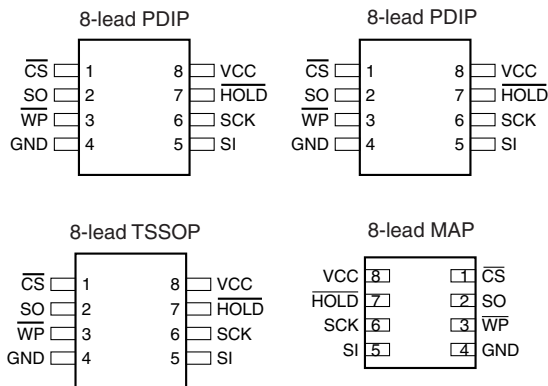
8-lead PDIP

$\overline{CS}$ 1
SO 2
$\overline{WP}$ 3
GND 4
8 VCC
7 $\overline{HOLD}$
6 SCK
5 SI

8-lead PDIP

$\overline{CS}$ 1
SO 2
$\overline{WP}$ 3
GND 4
8 VCC
7 $\overline{HOLD}$
6 SCK
5 SI

8-lead TSSOP

$\overline{CS}$ 1
SO 2
$\overline{WP}$ 3
GND 4
8 VCC
7 $\overline{HOLD}$
6 SCK
5 SI

8-lead MAP

VCC 8
$\overline{HOLD}$ 7
SCK 6
SI 5
1 $\overline{CS}$
2 SO
3 $\overline{WP}$
4 GND